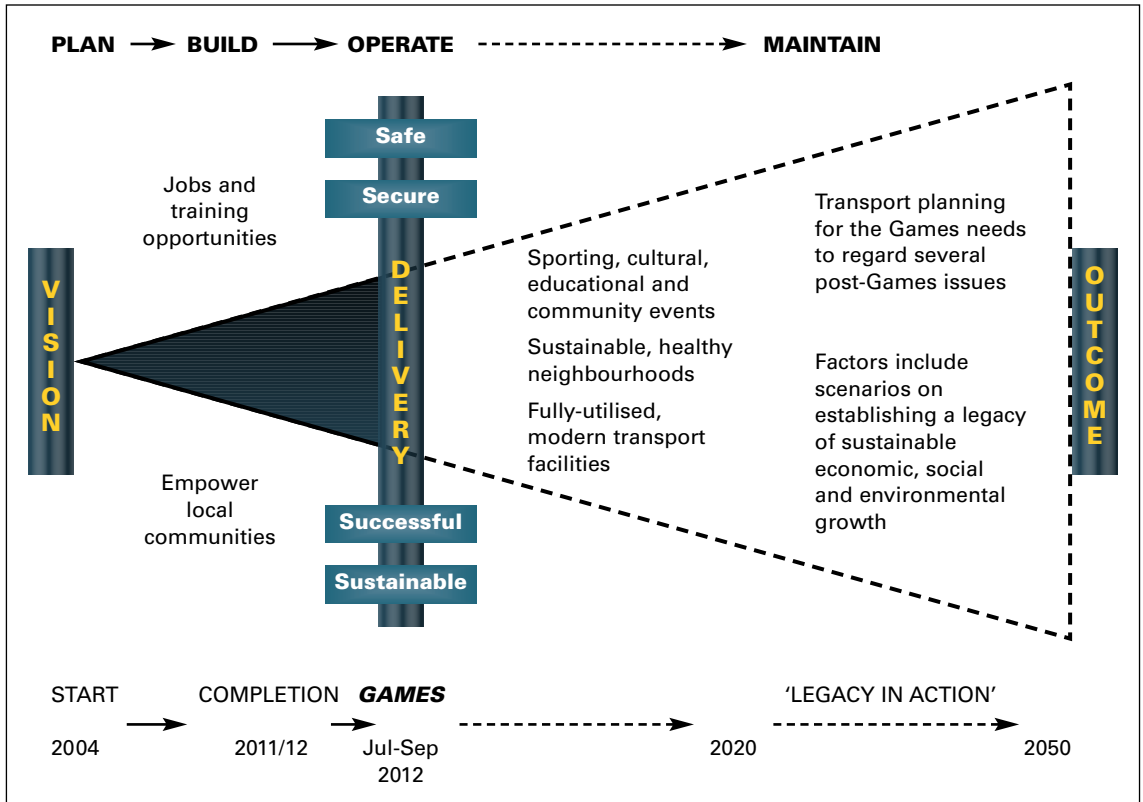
PLAN → BUILD → OPERATE → MAINTAIN

Safe

Secure

Jobs and training opportunities

VISION

DELIVERY

Sporting, cultural, educational and community events

Sustainable, healthy neighbourhoods

Fully-utilised, modern transport facilities

Transport planning for the Games needs to regard several post-Games issues

Factors include scenarios on establishing a legacy of sustainable economic, social and environmental growth

OUTCOME

Empower local communities

Successful

Sustainable

START
2004

COMPLETION
2011/12

GAMES
Jul-Sep 2012

2020

'LEGACY IN ACTION'

2050